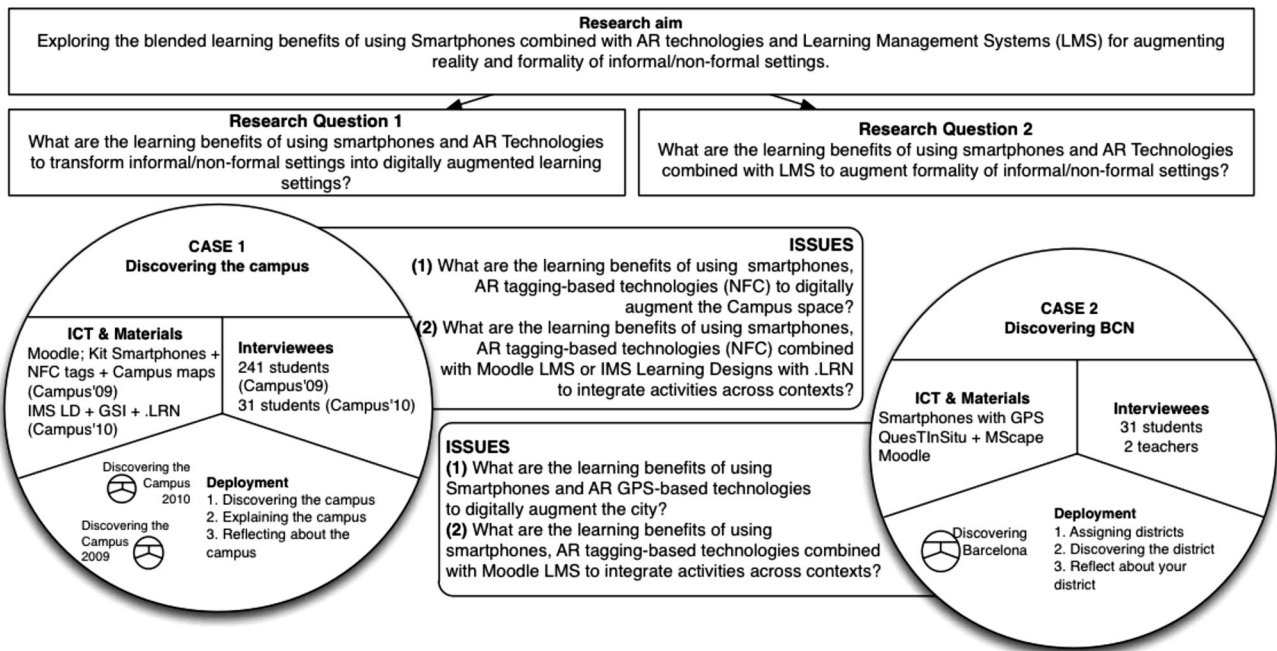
**Research aim**
Exploring the blended learning benefits of using Smartphones combined with AR technologies and Learning Management Systems (LMS) for augmenting reality and formality of informal/non-formal settings.

**Research Question 1**
What are the learning benefits of using smartphones and AR Technologies to transform informal/non-formal settings into digitally augmented learning settings?

**Research Question 2**
What are the learning benefits of using smartphones and AR Technologies combined with LMS to augment formality of informal/non-formal settings?

**CASE 1**
**Discovering the campus**

**ICT & Materials**
Moodle; Kit Smartphones + NFC tags + Campus maps (Campus'09)
IMS LD + GSI + .LRN (Campus'10)

**Interviewees**
241 students (Campus'09)
31 students (Campus'10)

Discovering the Campus 2010

Discovering the Campus 2009

**Deployment**
1. Discovering the campus
2. Explaining the campus
3. Reflecting about the campus

**ISSUES**
**(1)** What are the learning benefits of using smartphones, AR tagging-based technologies (NFC) to digitally augment the Campus space?
**(2)** What are the learning benefits of using smartphones, AR tagging-based technologies (NFC) combined with Moodle LMS or IMS Learning Designs with .LRN to integrate activities across contexts?

**ISSUES**
**(1)** What are the learning benefits of using Smartphones and AR GPS-based technologies to digitally augment the city?
**(2)** What are the learning benefits of using smartphones, AR tagging-based technologies combined with Moodle LMS to integrate activities across contexts?

**CASE 2**
**Discovering BCN**

**ICT & Materials**
Smartphones with GPS
QuesTInSitu + MScape
Moodle

**Interviewees**
31 students
2 teachers

Discovering Barcelona

**Deployment**
1. Assigning districts
2. Discovering the district
3. Reflect about your district